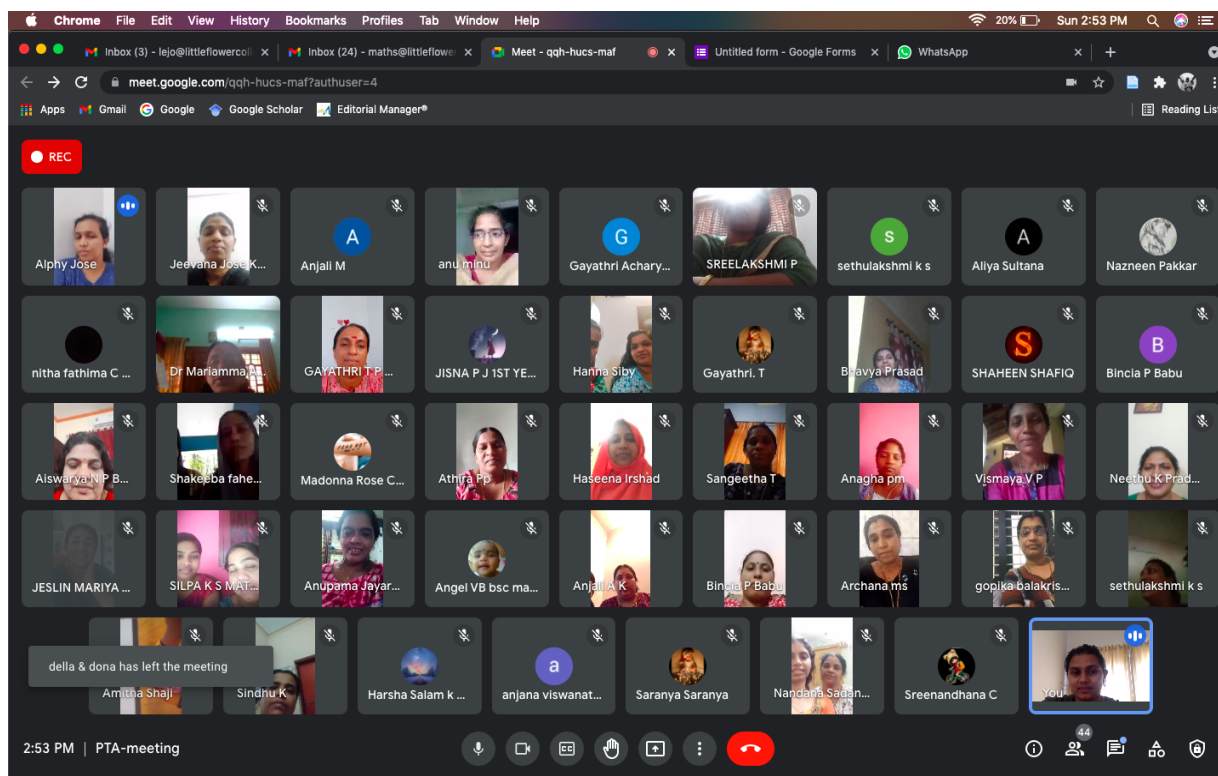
Chrome File Edit View History Bookmarks Profiles Tab Window Help
20% Sun 2:53 PM

Inbox (3) - lejo@littleflowercoll ×
Inbox (24) - maths@littleflowe ×
Meet - qqh-hucs-maf ×
Untitled form - Google Forms ×
WhatsApp ×

meet.google.com/qqh-hucs-maf?authuser=4

Apps Gmail Google Google Scholar Editorial Manager®
Reading List

REC

Alphy Jose
Jeevana Jose K...
A
Anjali M
anu minu
G
Gayathri Achary...
SREELAKSHMI P
S
sethulakshmi k s
A
Aliya Sultana
Nazneen Pakkar

nitha fathima C ...
Dr Mariamma A...
GAYATHRI T P ...
JISNA P J 1ST YE...
Hanna Siby
Gayathri. T
Bhavya Prasad
S
SHAHEEN SHAFIQ
B
Bincia P Babu

Aiswarya N P B...
Shakeeba fahe...
Madonna Rose C...
Athira Pp
Haseena Irshad
Sangeetha T
Anagha pm
Vismaya V P
Neethu K Prad...

JESLIN MARIYA ...
SILPA K S MAT...
Anupama Jayar...
Angel VB bsc ma...
Anjali A K
Bincia P Babu
Archana ms
gopika balakris...
sethulakshmi k s

della & dona has left the meeting
Amitha Shaji
Sindhu K
Harsha Salam k ...
a
anjana viswanat...
Saranya Saranya
Nandana Sadan...
Sreenandhana C
You

2:53 PM | PTA-meeting
44